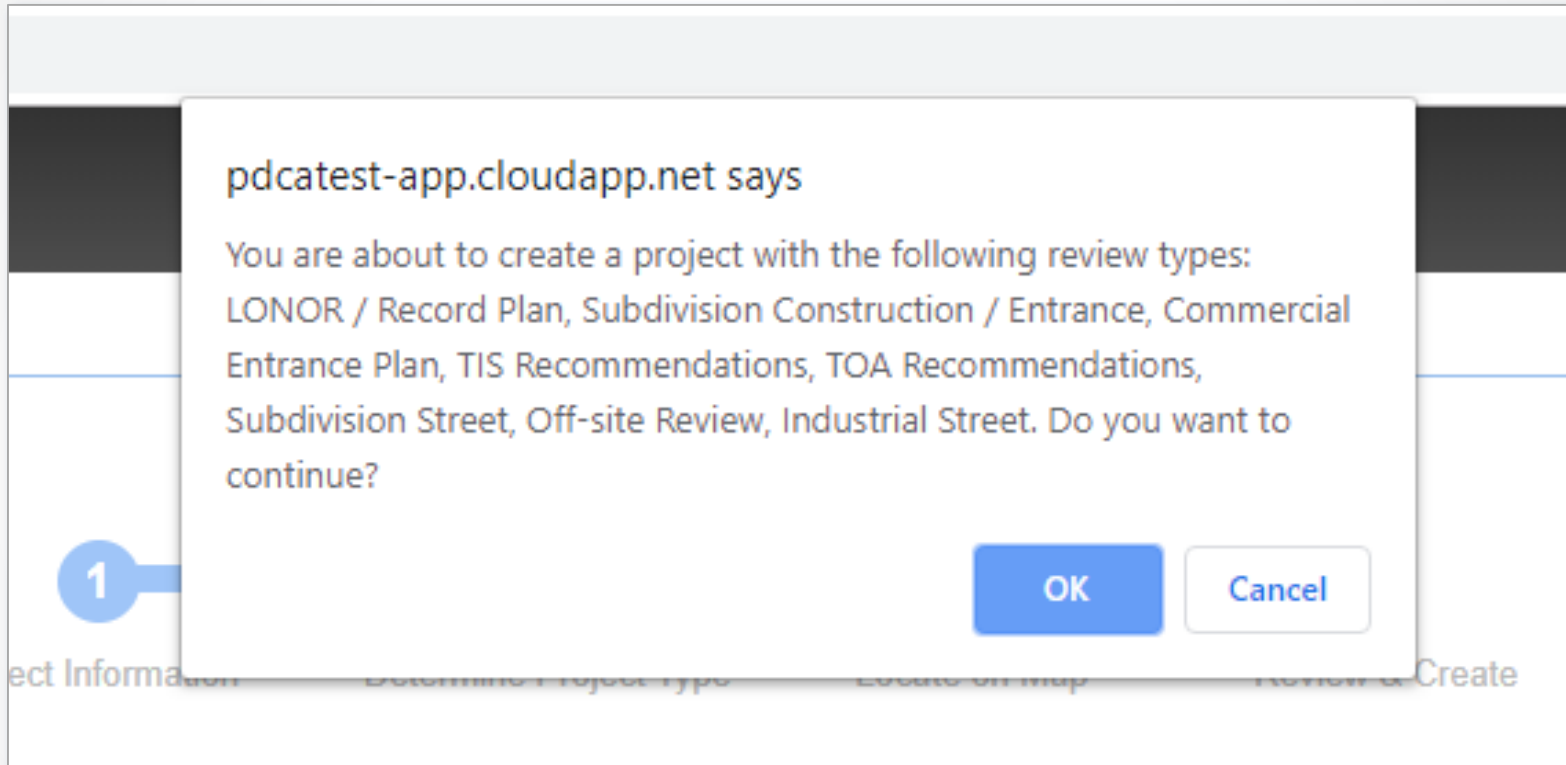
pdcatest-app.cloudapp.net says

You are about to create a project with the following review types: LONOR / Record Plan, Subdivision Construction / Entrance, Commercial Entrance Plan, TIS Recommendations, TOA Recommendations, Subdivision Street, Off-site Review, Industrial Street. Do you want to continue?

OK Cancel

1

ect Informa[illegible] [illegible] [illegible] Review & Create